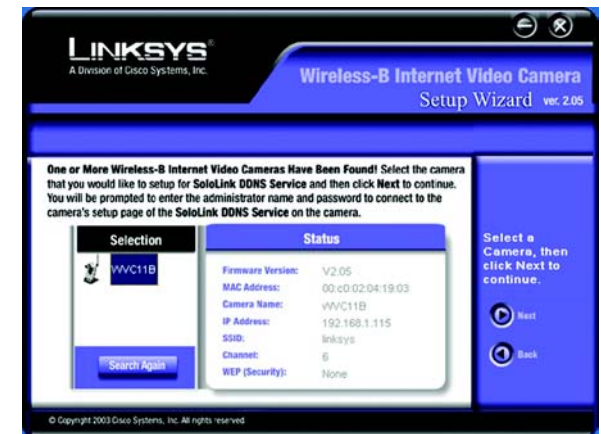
LINKSYS
A Division of Cisco Systems, Inc.

Wireless-B Internet Video Camera
Setup Wizard ver. 2.05

One or More Wireless-B Internet Video Cameras Have Been Found! Select the camera that you would like to setup for SoloLink DDNS Service and then click Next to continue. You will be prompted to enter the administrator name and password to connect to the camera's setup page of the SoloLink DDNS Service on the camera.

Selection

WVC11B

Search Again

Status

| | |
|---|---|
| Firmware Version: | V2.05 |
| MAC Address: | 00:c0:02:04:19:03 |
| Camera Name: | WVC11B |
| IP Address: | 192.168.1.115 |
| SSID: | linksys |
| Channel: | 6 |
| WEP (Security): | None |

Select a Camera, then click Next to continue.

Next

Back

© Copyright 2003 Cisco Systems, Inc. All rights reserved.